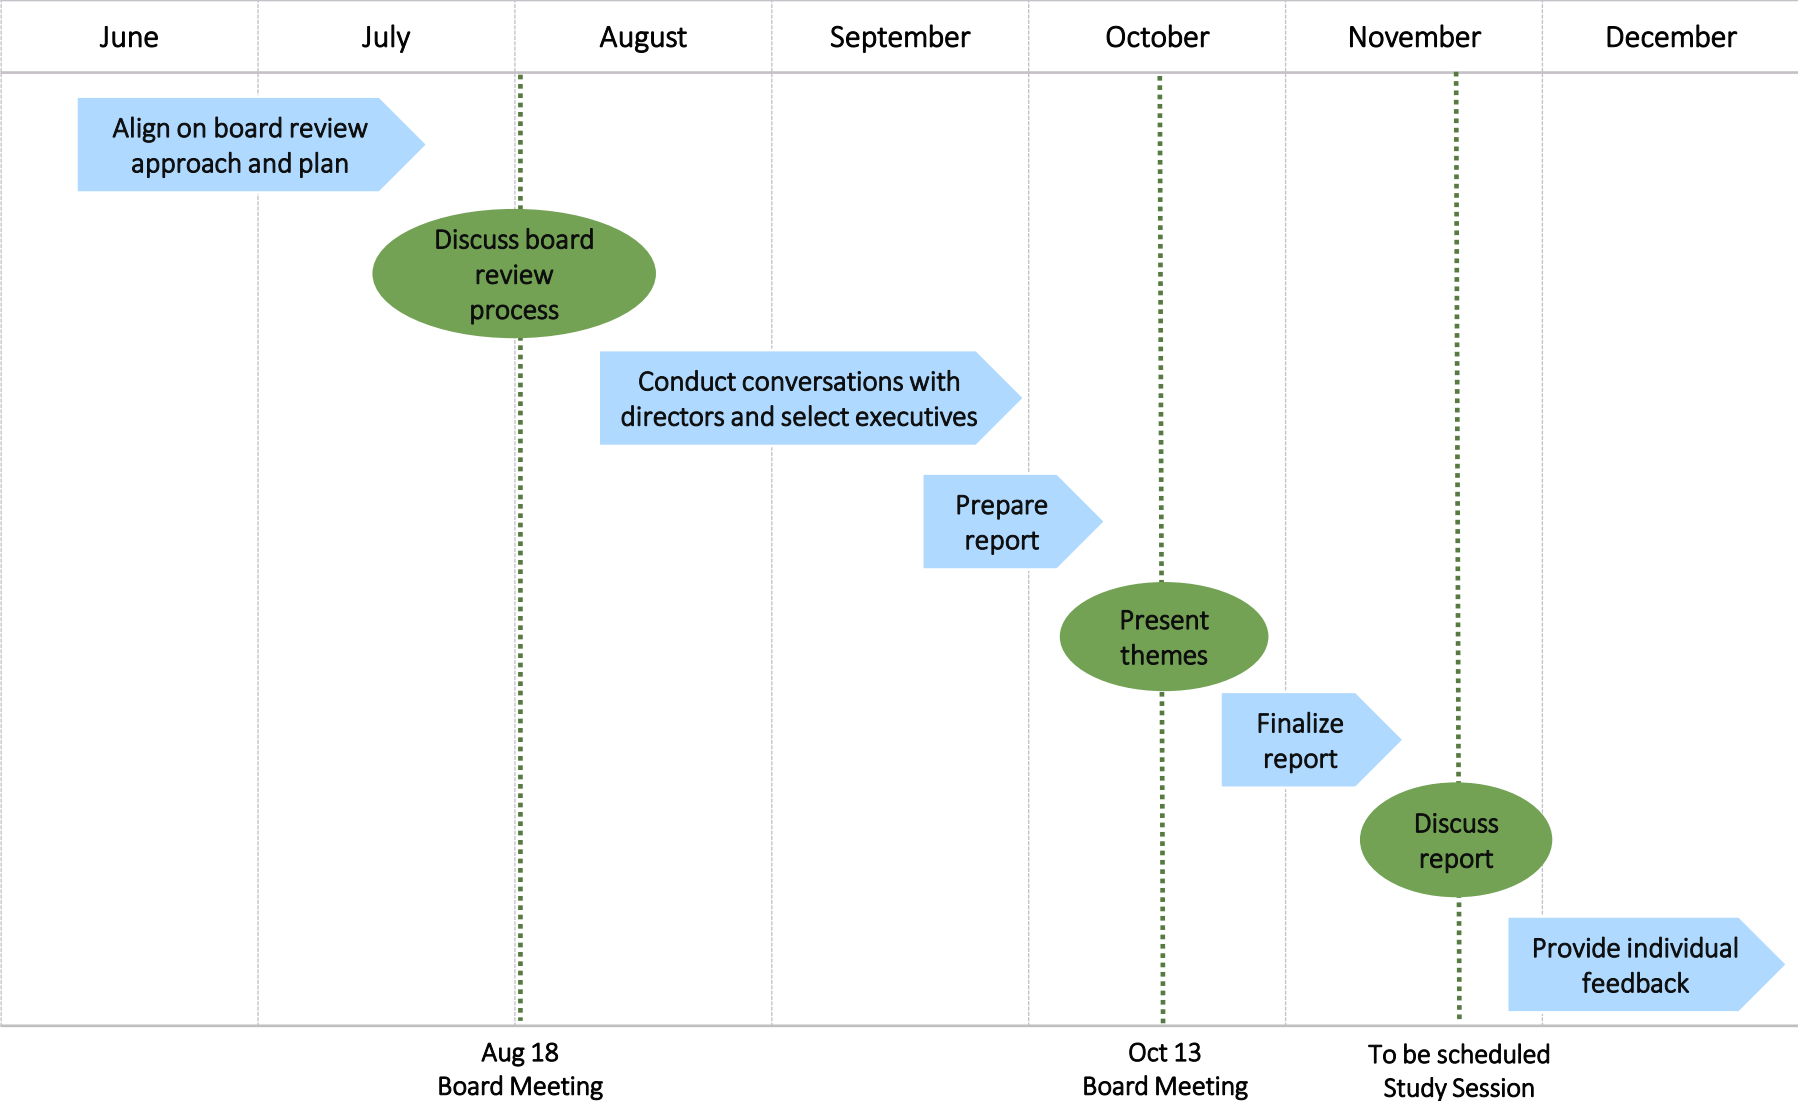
| June | July | August | September | October | November | December |
|---|---|---|---|---|---|---|

Align on board review approach and plan

Discuss board review process

Conduct conversations with directors and select executives

Prepare report

Present themes

Finalize report

Discuss report

Provide individual feedback

Aug 18
Board Meeting

Oct 13
Board Meeting

To be scheduled
Study Session